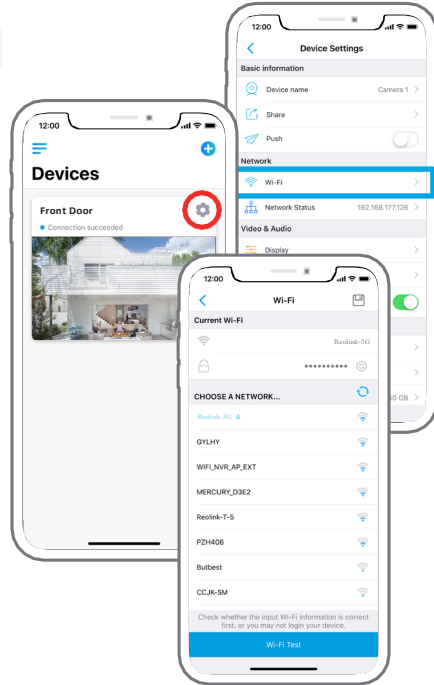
12:00

Device Settings

Basic information

Device name Camera 1

Share

Push

Network

Wi-Fi

Network Status 192.168.17.126

Video & Audio

Display

50 GB

12:00

Devices

Front Door

Connection succeeded

12:00

Wi-Fi

Current Wi-Fi

Reolink-5G

••••••••••

CHOOSE A NETWORK...

Reolink-5G

GYLHY

WIFI_NVR_AP_EXT

MERCURY_D3E2

Reolink-T-5

PZH406

Butbest

CCJK-SM

Check whether the input Wi-Fi information is correct first, or you may not login your device.

Wi-Fi Test